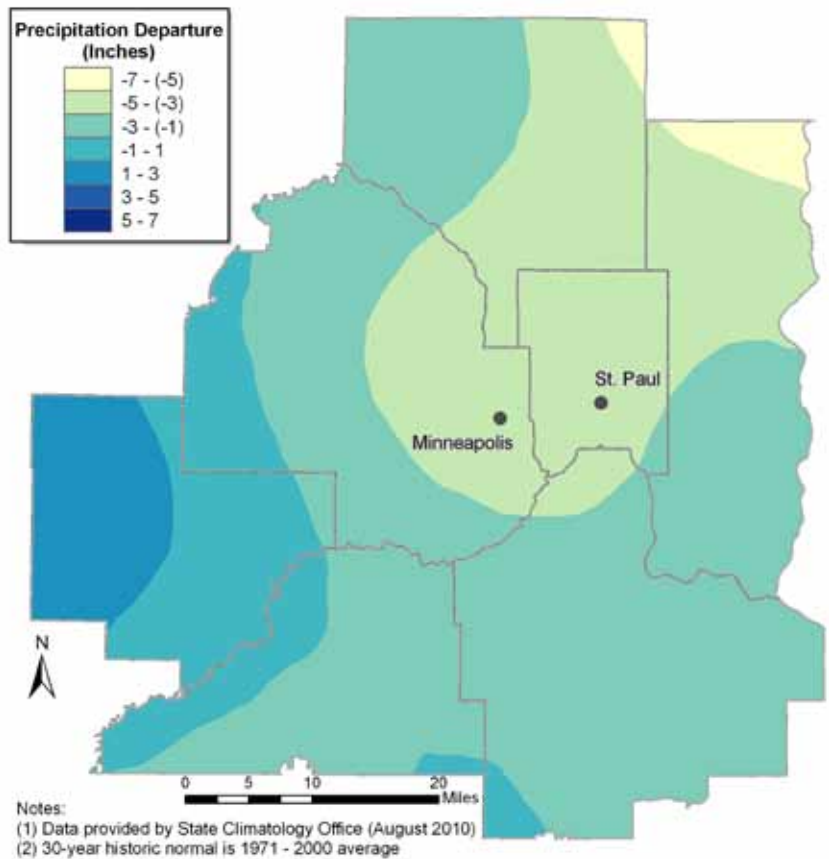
Precipitation Departure (Inches)

-7 - (-5)
-5 - (-3)
-3 - (-1)
-1 - 1
1 - 3
3 - 5
5 - 7

St. Paul
Minneapolis

N

0 5 10 20 Miles

Notes:
(1) Data provided by State Climatology Office (August 2010)
(2) 30-year historic normal is 1971 - 2000 average